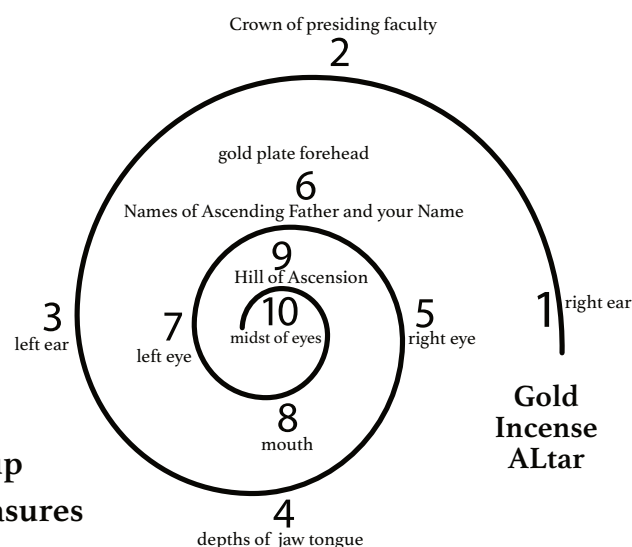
Crown of presiding faculty
2

gold plate forehead
6
Names of Ascending Father and your Name

9
Hill of Ascension
10
midst of eyes

3
left ear

7
left eye

5
right eye

1
right ear

8
mouth

4
depths of jaw tongue

Gold Incense ALtar

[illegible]p
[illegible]nsures